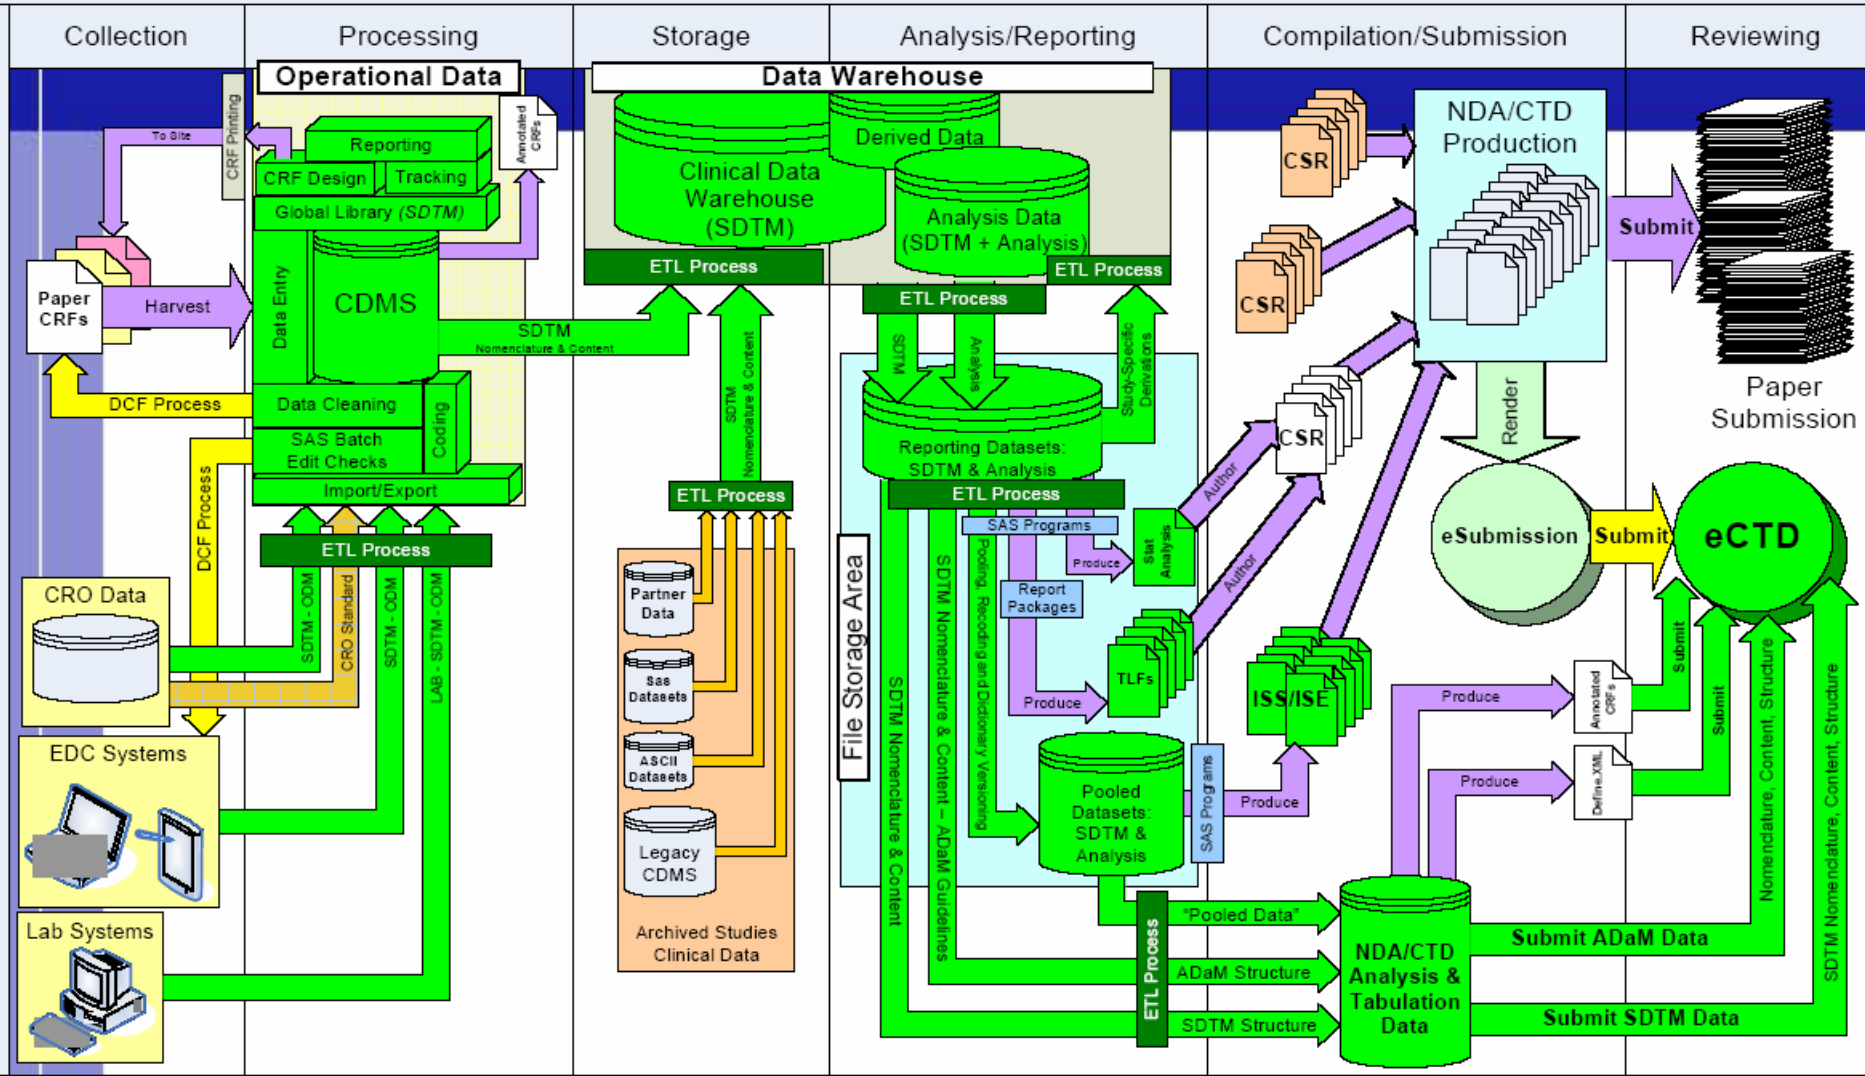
Collection | Processing | Storage | Analysis/Reporting | Compilation/Submission | Reviewing

Operational Data
Data Warehouse

To Site
CRF Printing
Annotated CRFs
Reporting
CRF Design
Tracking
Global Library (SDTM)
Data Entry
CDMS
Paper CRFs
Harvest
SDTM
Nomenclature & Content
DCF Process
Data Cleaning
Coding
SAS Batch Edit Checks
Import/Export
DCF Process
ETL Process
CRO Data
SDTM - ODM
CRO Standard
SDTM - ODM
LAB - SDTM - ODM
EDC Systems
Lab Systems

Clinical Data Warehouse (SDTM)
Derived Data
Analysis Data (SDTM + Analysis)
ETL Process
ETL Process
ETL Process
SDTM Nomenclature & Content
ETL Process
Partner Data
Sas Datasets
ASCII Datasets
Legacy CDMS
Archived Studies Clinical Data

SDTM
Analysis
Study-Specific Derivations
File Storage Area
Reporting Datasets: SDTM & Analysis
ETL Process
SAS Programs
Produce
Stat Analysis
Report Packages
Pooling, Recoding and Dictionary Versioning
SDTM Nomenclature & Content – ADaM Guidelines
SDTM Nomenclature & Content
Produce
TLFs
Pooled Datasets: SDTM & Analysis
SAS Programs
Produce
ETL Process
"Pooled Data"
ADaM Structure
SDTM Structure

CSR
CSR
CSR
Author
Author
ISS/ISE
NDA/CTD Production
Submit
Render
eSubmission
Submit
Produce
Annotated CRFs
Produce
Define.XML
Submit
Submit
NDA/CTD Analysis & Tabulation Data
Submit ADaM Data
Submit SDTM Data
Nomenclature, Content, Structure
SDTM Nomenclature, Content, Structure

Paper Submission
eCTD